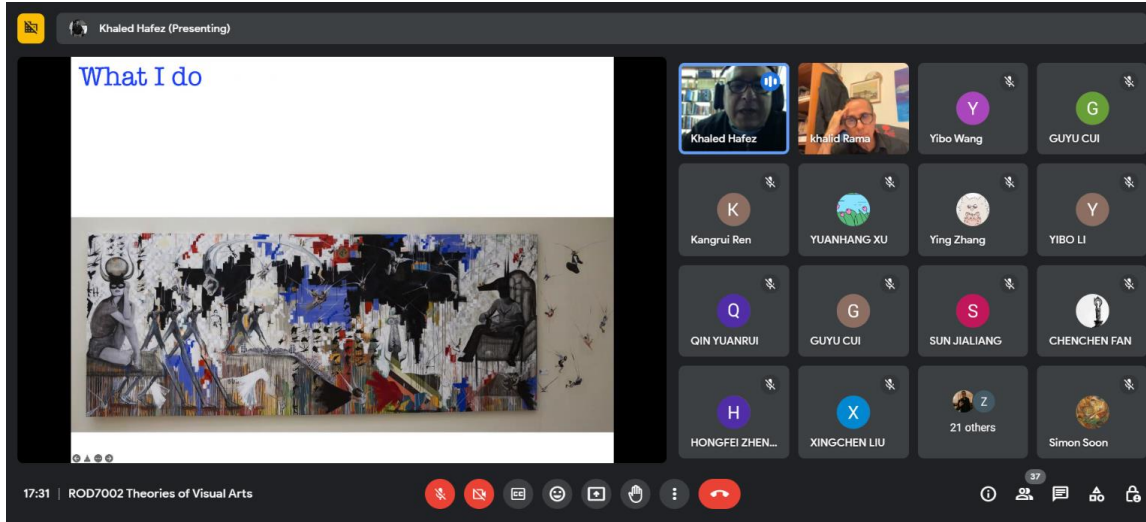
Khaled Hafez (Presenting)

What I do

Khaled Hafez
khalid Rama
Y
Yibo Wang
G
GUYU CUI
K
Kangrui Ren
YUANHANG XU
Ying Zhang
Y
YIBO LI
Q
QIN YUANRUI
G
GUYU CUI
S
SUN JIALIANG
CHENCHEN FAN
H
HONGFEI ZHEN...
X
XINGCHEN LIU
Z
21 others
Simon Soon

17:31 | ROD7002 Theories of Visual Arts

37